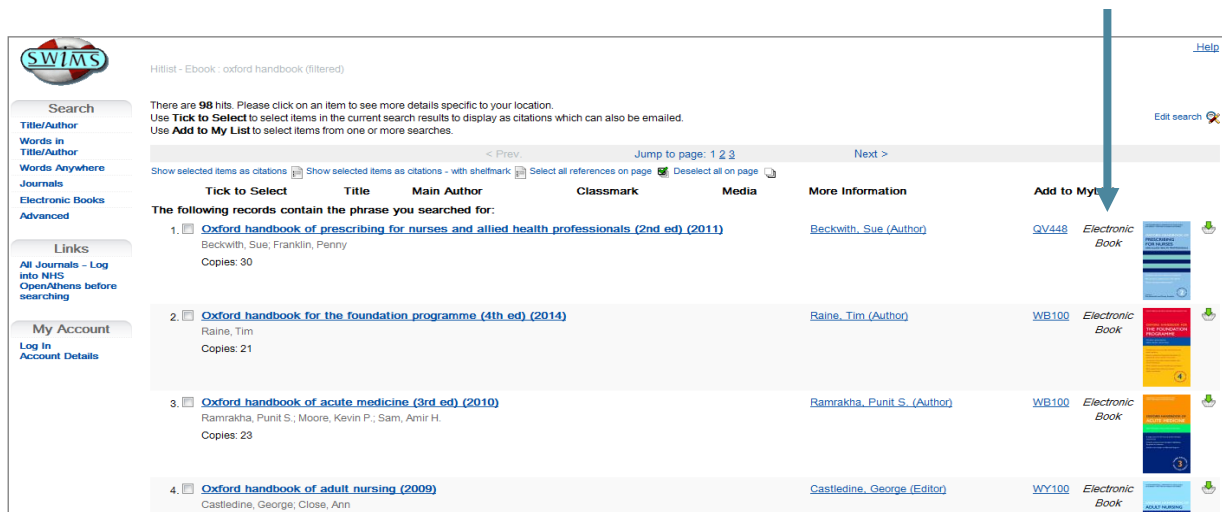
SWIMS

Help

Hitlist - Ebook : oxford handbook (filtered)

Search
Title/Author
Words in Title/Author
Words Anywhere
Journals
Electronic Books
Advanced

Links
All Journals - Log into NHS OpenAthens before searching

My Account
Log In
Account Details

There are 98 hits. Please click on an item to see more details specific to your location.
Use Tick to Select to select items in the current search results to display as citations which can also be emailed.
Use Add to My List to select items from one or more searches.

Edit search

< Prev Jump to page: 1 2 3 Next >

Show selected items as citations Show selected items as citations - with shelfmark Select all references on page Deselect all on page

Tick to Select Title Main Author Classmark Media More Information Add to MyL

The following records contain the phrase you searched for:

1. Oxford handbook of prescribing for nurses and allied health professionals (2nd ed) (2011)
Beckwith, Sue; Franklin, Penny
Copies: 30
Beckwith, Sue (Author) QV448 Electronic Book

2. Oxford handbook for the foundation programme (4th ed) (2014)
Raine, Tim
Copies: 21
Raine, Tim (Author) WB100 Electronic Book

3. Oxford handbook of acute medicine (3rd ed) (2010)
Ramrakha, Punit S.; Moore, Kevin P.; Sam, Amir H.
Copies: 23
Ramrakha, Punit S. (Author) WB100 Electronic Book

4. Oxford handbook of adult nursing (2009)
Castledine, George; Close, Ann
Castledine, George (Editor) WY100 Electronic Book